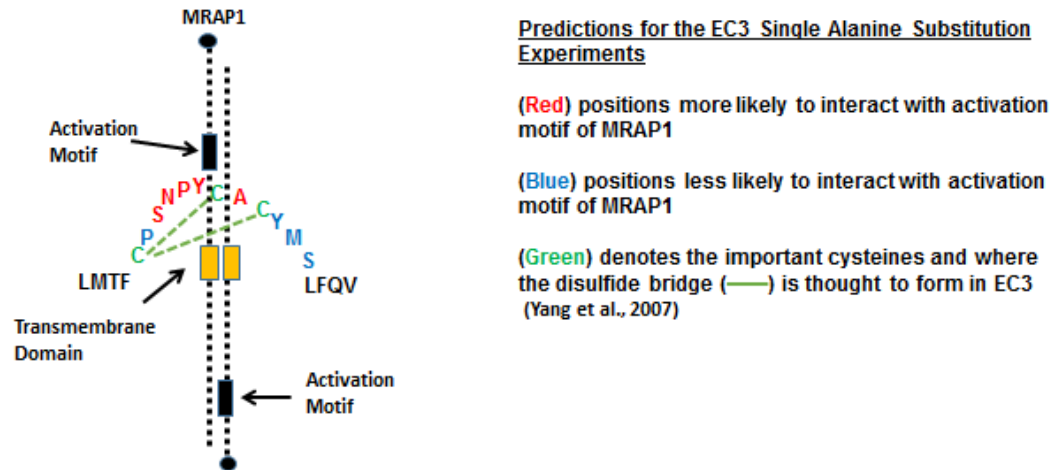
MRAP1

Activation Motif

S N P Y C A C Y M S
C P

LMTF

LFQV

Transmembrane Domain

Activation Motif

Predictions for the EC3 Single Alanine Substitution Experiments

(Red) positions more likely to interact with activation motif of MRAP1

(Blue) positions less likely to interact with activation motif of MRAP1

(Green) denotes the important cysteines and where the disulfide bridge (——) is thought to form in EC3 (Yang et al., 2007)